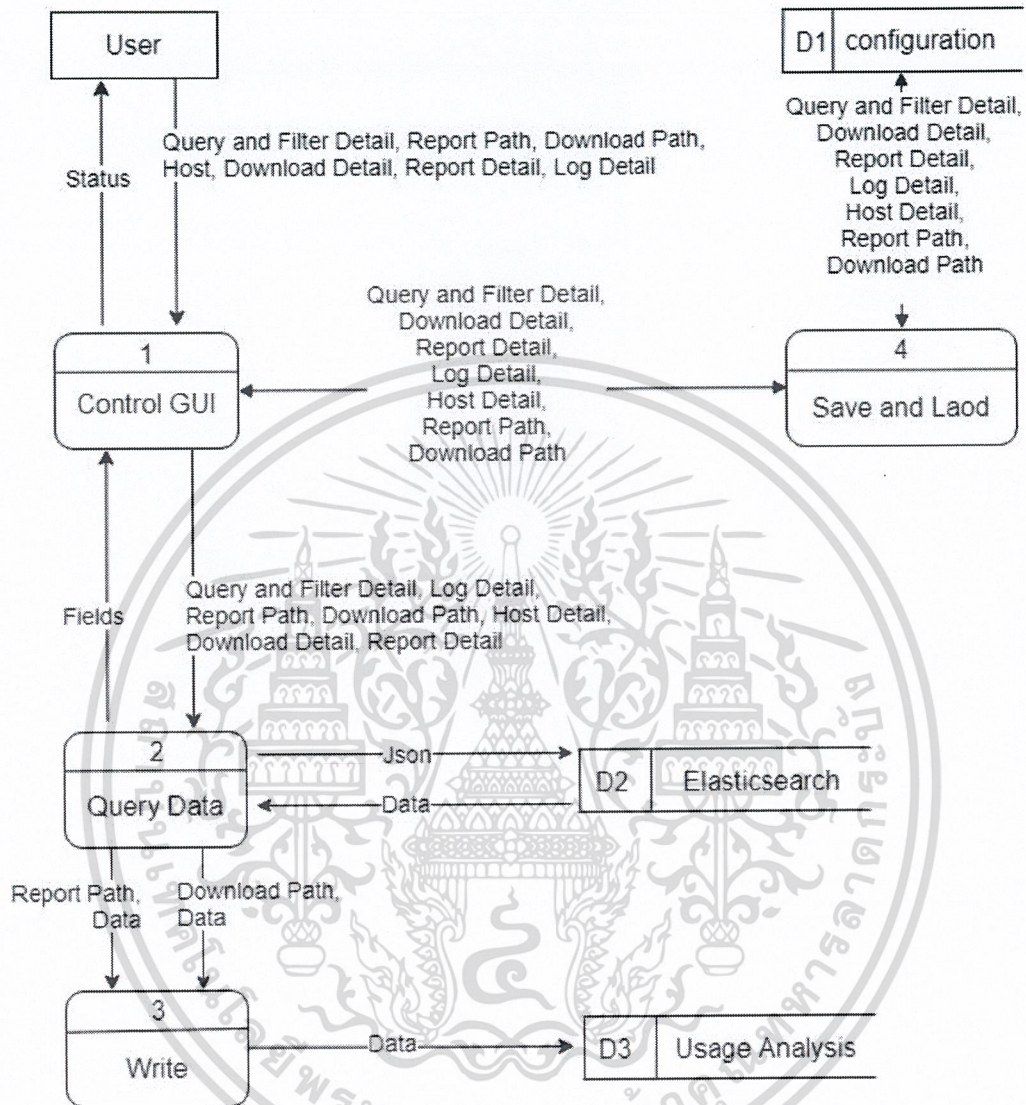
User

D1 configuration

Query and Filter Detail, Report Path, Download Path, Host, Download Detail, Report Detail, Log Detail

Status

Query and Filter Detail, Download Detail, Report Detail, Log Detail, Host Detail, Report Path, Download Path

Query and Filter Detail, Download Detail, Report Detail, Log Detail, Host Detail, Report Path, Download Path

1
Control GUI

4
Save and Laod

Fields

Query and Filter Detail, Log Detail, Report Path, Download Path, Host Detail, Download Detail, Report Detail

2
Query Data

Json

Data

D2 Elasticsearch

Report Path, Data

Download Path, Data

3
Write

Data

D3 Usage Analysis